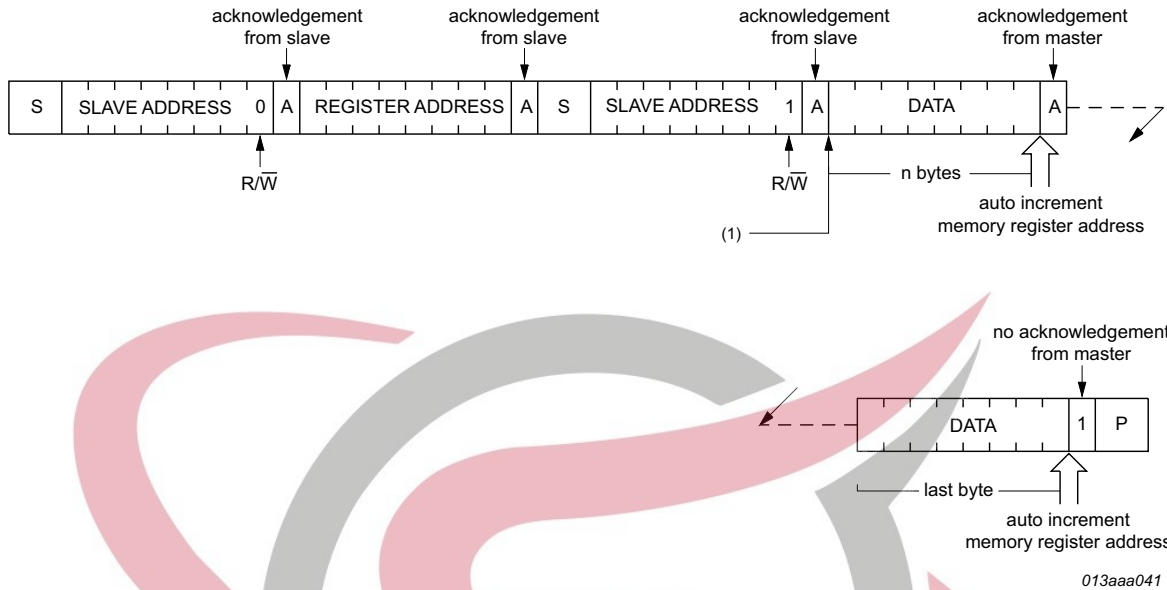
acknowledgement from slave

acknowledgement from slave

acknowledgement from slave

acknowledgement from master

| S | SLAVE ADDRESS | 0 | A | REGISTER ADDRESS | A | S | SLAVE ADDRESS | 1 | A | DATA | A |
|---|---|---|---|---|---|---|---|---|---|---|---|

$R/\overline{W}$

$R/\overline{W}$

n bytes

auto increment memory register address

(1)

no acknowledgement from master

| DATA | 1 | P |
|---|---|---|

last byte

auto increment memory register address

013aaa041